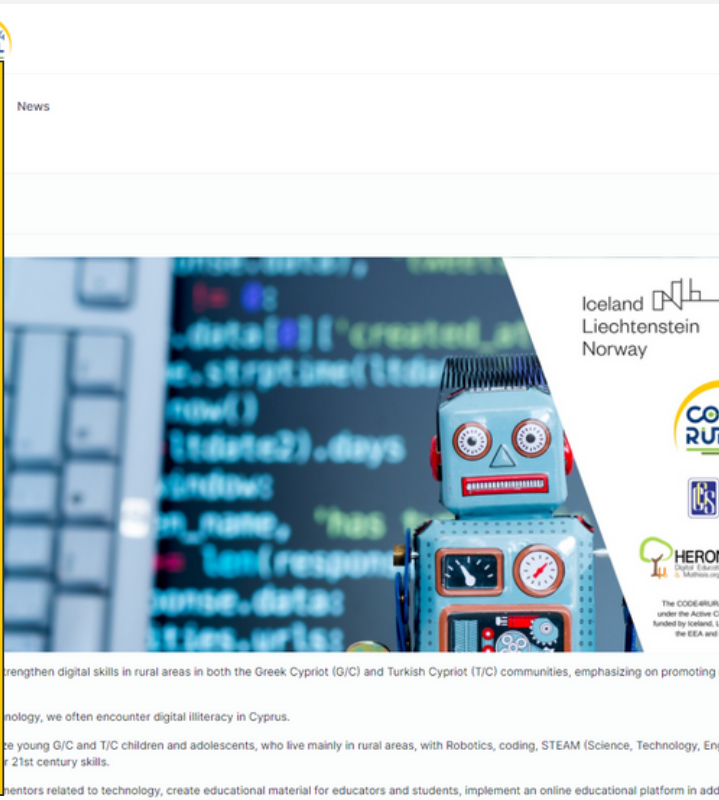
News

Iceland
Liechtenstein
Norway

CO
RU

HERO
Digital Educati
Mathisis.org

The CODE4RUR
under the Active C
funded by Iceland, L
the EEA and

trengthen digital skills in rural areas in both the Greek Cypriot (G/C) and Turkish Cypriot (T/C) communities, emphasizing on promoting

nology, we often encounter digital illiteracy in Cyprus.

ze young G/C and T/C children and adolescents, who live mainly in rural areas, with Robotics, coding, STEAM (Science, Technology, Eng
r 21st century skills.

mentors related to technology, create educational material for educators and students, implement an online educational platform in add